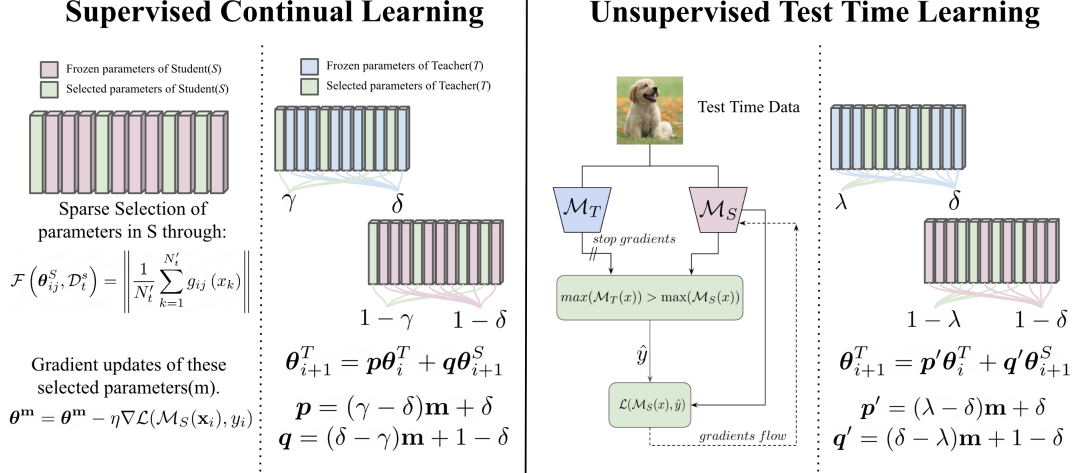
Supervised Continual Learning

Frozen parameters of Student($S$)
Selected parameters of Student($S$)

Sparse Selection of parameters in S through:

$\mathcal{F}\left(\boldsymbol{\theta}_{ij}^{S}, \mathcal{D}_t^s\right) = \left\| \frac{1}{N_t'} \sum_{k=1}^{N_t'} g_{ij}\left(x_k\right) \right\|$

Gradient updates of these selected parameters(m).

$\boldsymbol{\theta}^{\mathbf{m}} = \boldsymbol{\theta}^{\mathbf{m}} - \eta \nabla \mathcal{L}(\mathcal{M}_S(\mathbf{x}_i), y_i)$

Frozen parameters of Teacher($T$)
Selected parameters of Teacher($T$)

$\gamma$ $\delta$

$1-\gamma$ $1-\delta$

$\boldsymbol{\theta}_{i+1}^{T} = \boldsymbol{p}\boldsymbol{\theta}_i^{T} + \boldsymbol{q}\boldsymbol{\theta}_{i+1}^{S}$

$\boldsymbol{p} = (\gamma - \delta)\mathbf{m} + \delta$

$\boldsymbol{q} = (\delta - \gamma)\mathbf{m} + 1 - \delta$

Unsupervised Test Time Learning

Test Time Data

$\mathcal{M}_T$ $\mathcal{M}_S$

stop gradients

$max(\mathcal{M}_T(x)) > \max(\mathcal{M}_S(x))$

$\hat{y}$

$\mathcal{L}(\mathcal{M}_S(x), \hat{y})$

gradients flow

$\lambda$ $\delta$

$1-\lambda$ $1-\delta$

$\boldsymbol{\theta}_{i+1}^{T} = \boldsymbol{p}'\boldsymbol{\theta}_i^{T} + \boldsymbol{q}'\boldsymbol{\theta}_{i+1}^{S}$

$\boldsymbol{p}' = (\lambda - \delta)\mathbf{m} + \delta$

$\boldsymbol{q}' = (\delta - \lambda)\mathbf{m} + 1 - \delta$